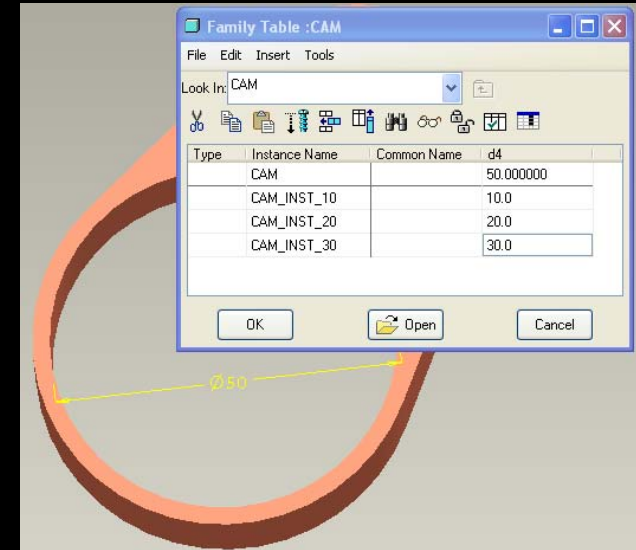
Family Table :CAM

File Edit Insert Tools

Look In: CAM

| Type | Instance Name | Common Name | d4 |
|---|---|---|---|
| | CAM | | 50.000000 |
| | CAM_INST_10 | | 10.0 |
| | CAM_INST_20 | | 20.0 |
| | CAM_INST_30 | | 30.0 |

OK Open Cancel

Ø50